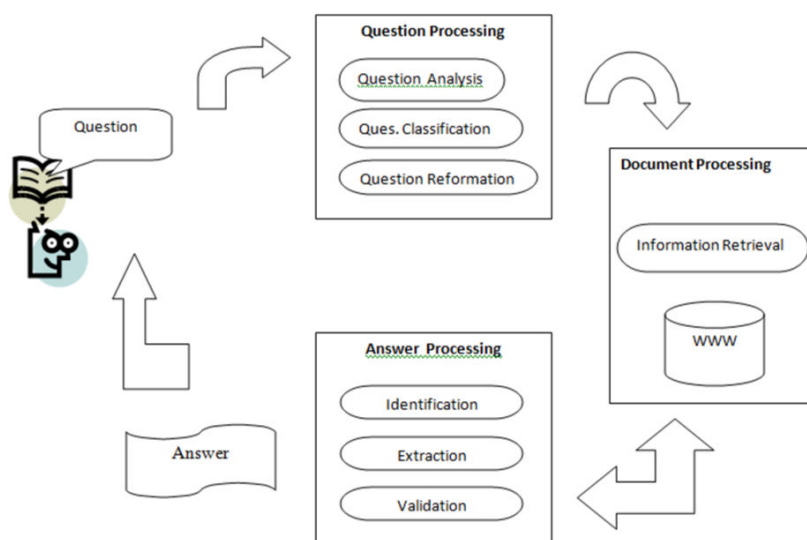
Question

Question Processing

Question Analysis

Ques. Classification

Question Reformation

Document Processing

Information Retrieval

WWW

Answer Processing

Identification

Extraction

Validation

Answer